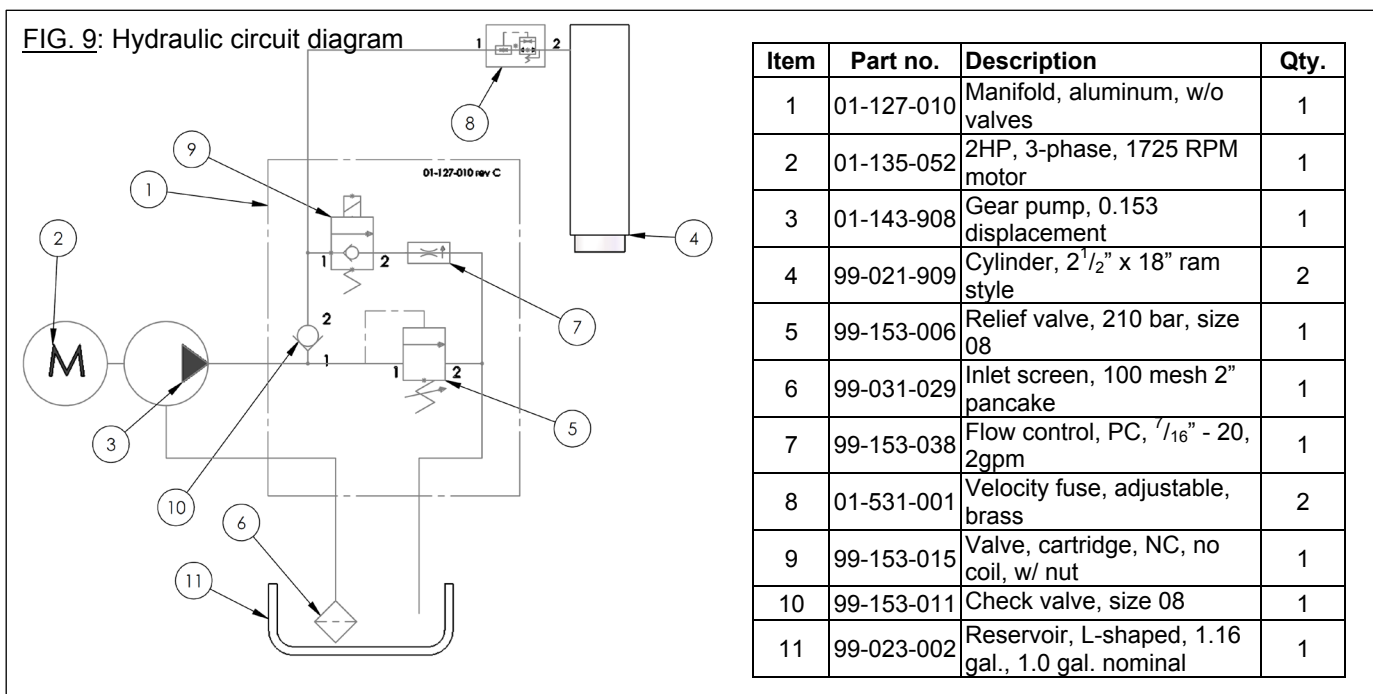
FIG. 9: Hydraulic circuit diagram

1 2
8
9
01-127-010 rev C
1
2
4
1 2
7
2
M
1
1 2
5
3
10
6
11

| Item | Part no. | Description | Qty. |
|---|---|---|---|
| 1 | 01-127-010 | Manifold, aluminum, w/o valves | 1 |
| 2 | 01-135-052 | 2HP, 3-phase, 1725 RPM motor | 1 |
| 3 | 01-143-908 | Gear pump, 0.153 displacement | 1 |
| 4 | 99-021-909 | Cylinder, $2^1/_2$" x 18" ram style | 2 |
| 5 | 99-153-006 | Relief valve, 210 bar, size 08 | 1 |
| 6 | 99-031-029 | Inlet screen, 100 mesh 2" pancake | 1 |
| 7 | 99-153-038 | Flow control, PC, $^7/_{16}$" - 20, 2gpm | 1 |
| 8 | 01-531-001 | Velocity fuse, adjustable, brass | 2 |
| 9 | 99-153-015 | Valve, cartridge, NC, no coil, w/ nut | 1 |
| 10 | 99-153-011 | Check valve, size 08 | 1 |
| 11 | 99-023-002 | Reservoir, L-shaped, 1.16 gal., 1.0 gal. nominal | 1 |